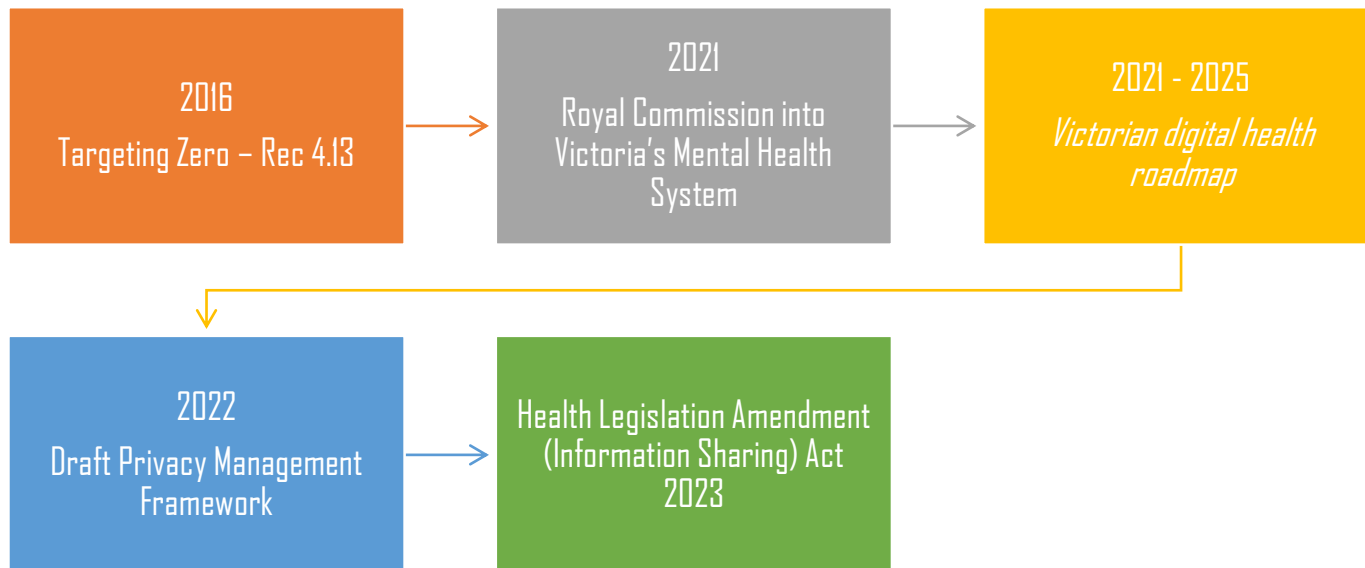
2016
Targeting Zero – Rec 4.13

2021
Royal Commission into Victoria's Mental Health System

2021 - 2025
Victorian digital health roadmap

2022
Draft Privacy Management Framework

Health Legislation Amendment (Information Sharing) Act 2023